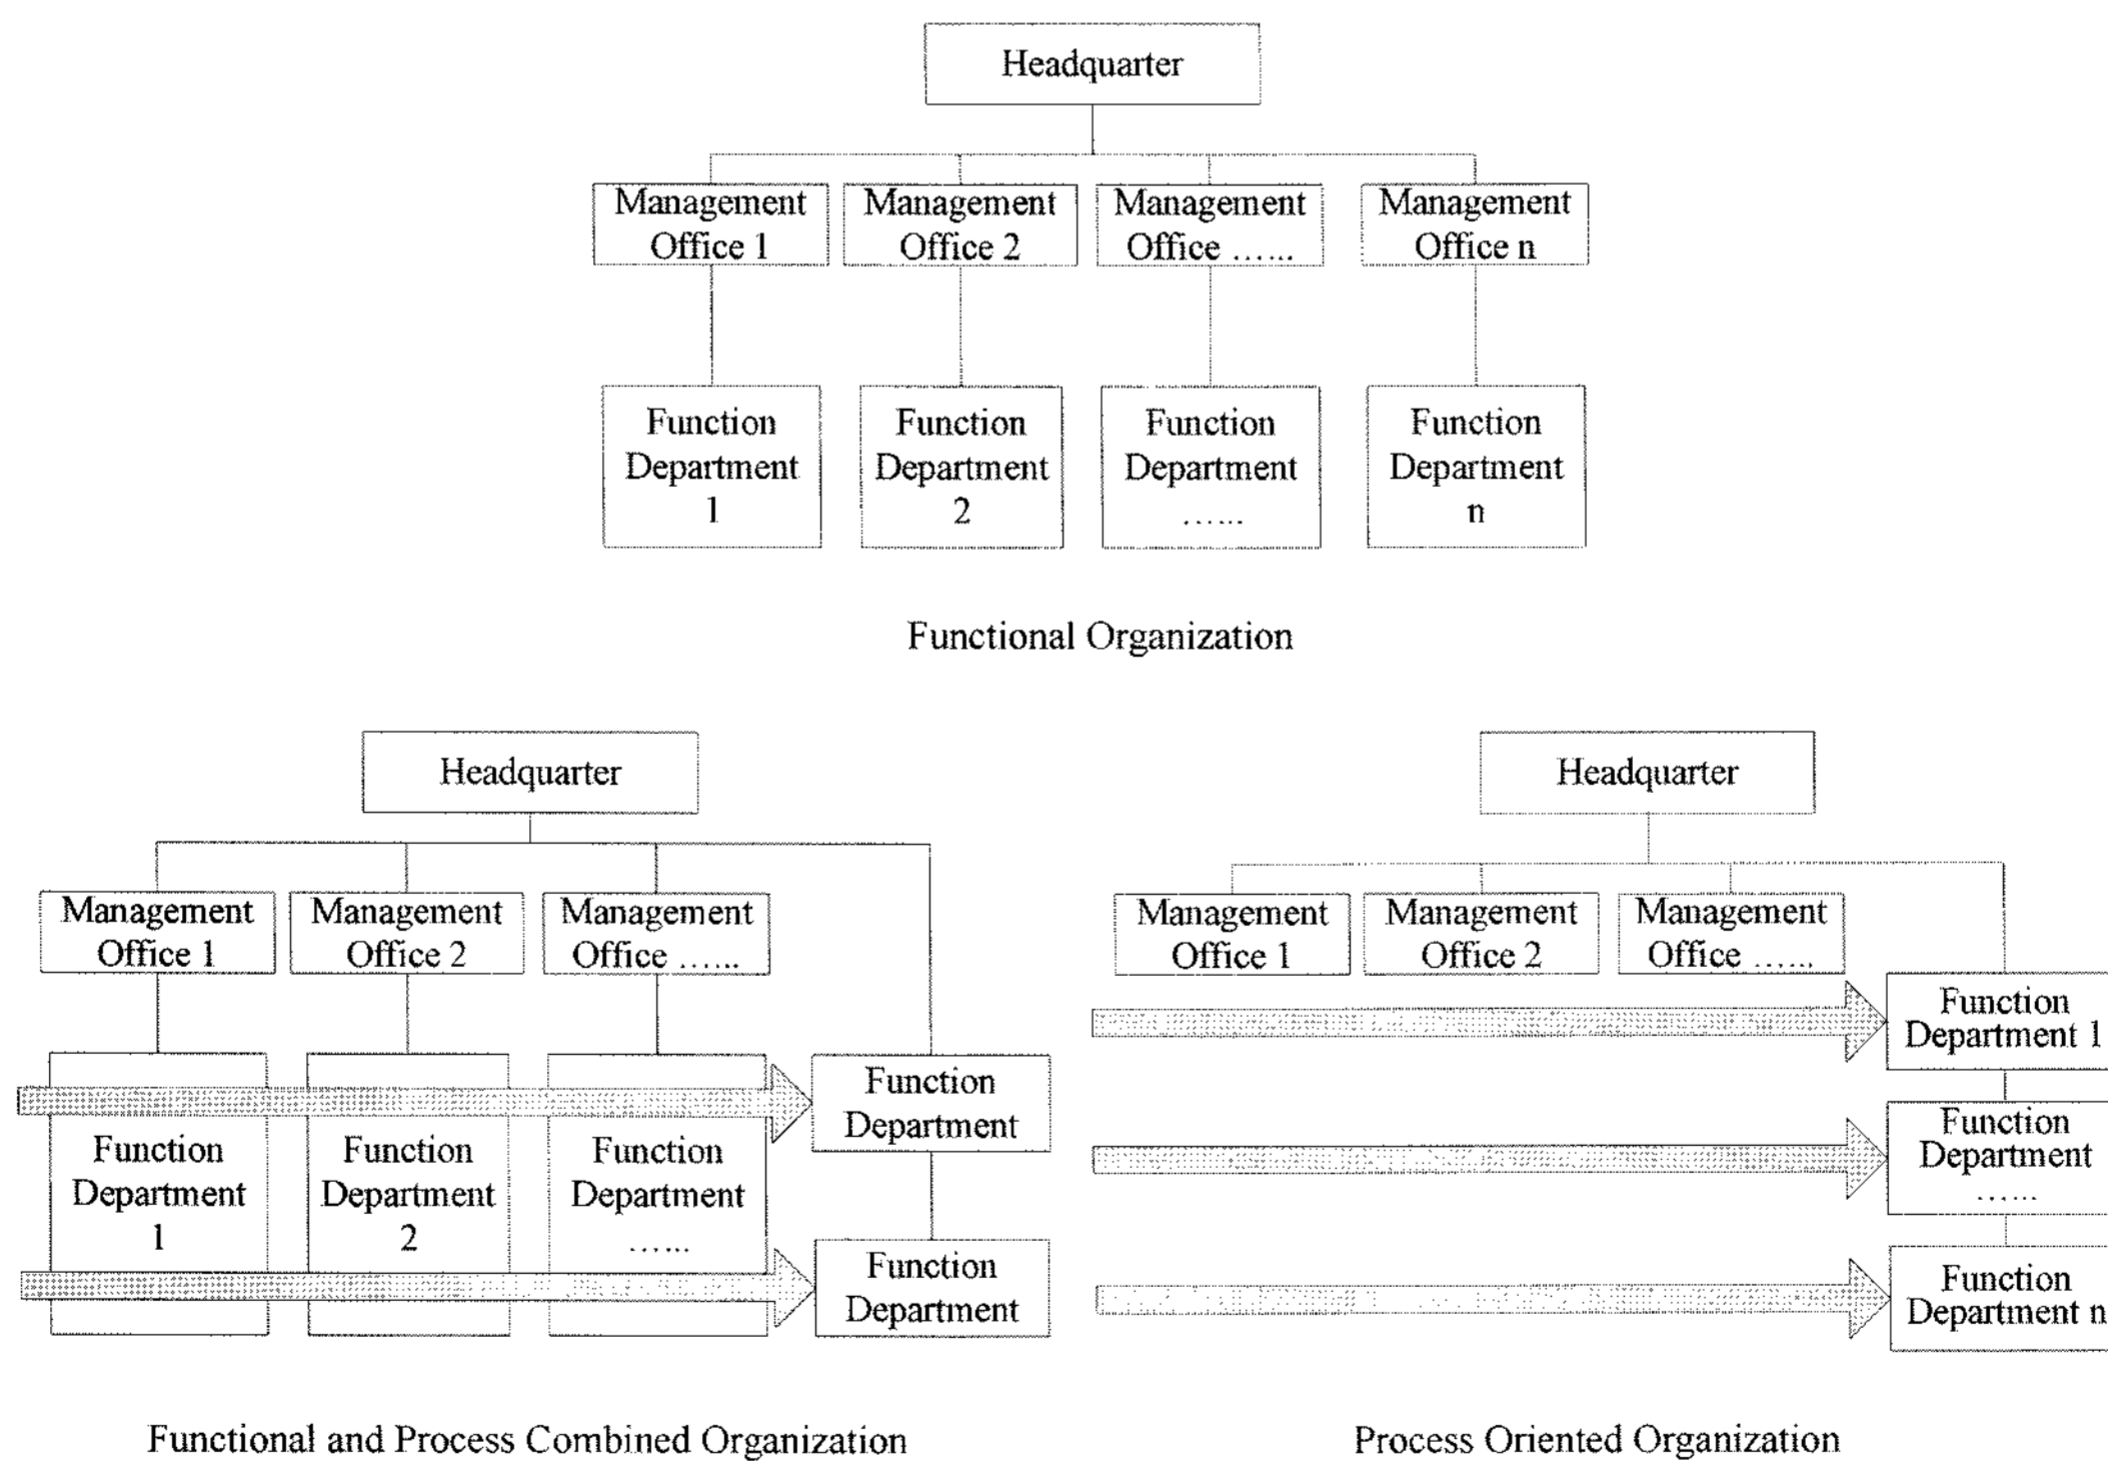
Headquarter

Management Office 1
Management Office 2
Management Office ……
Management Office n

Function Department 1
Function Department 2
Function Department ……
Function Department n

Functional Organization

Headquarter

Management Office 1
Management Office 2
Management Office ……

Function Department

Function Department 1
Function Department 2
Function Department ……

Function Department

Functional and Process Combined Organization

Headquarter

Management Office 1
Management Office 2
Management Office ……

Function Department 1

Function Department ……

Function Department n

Process Oriented Organization